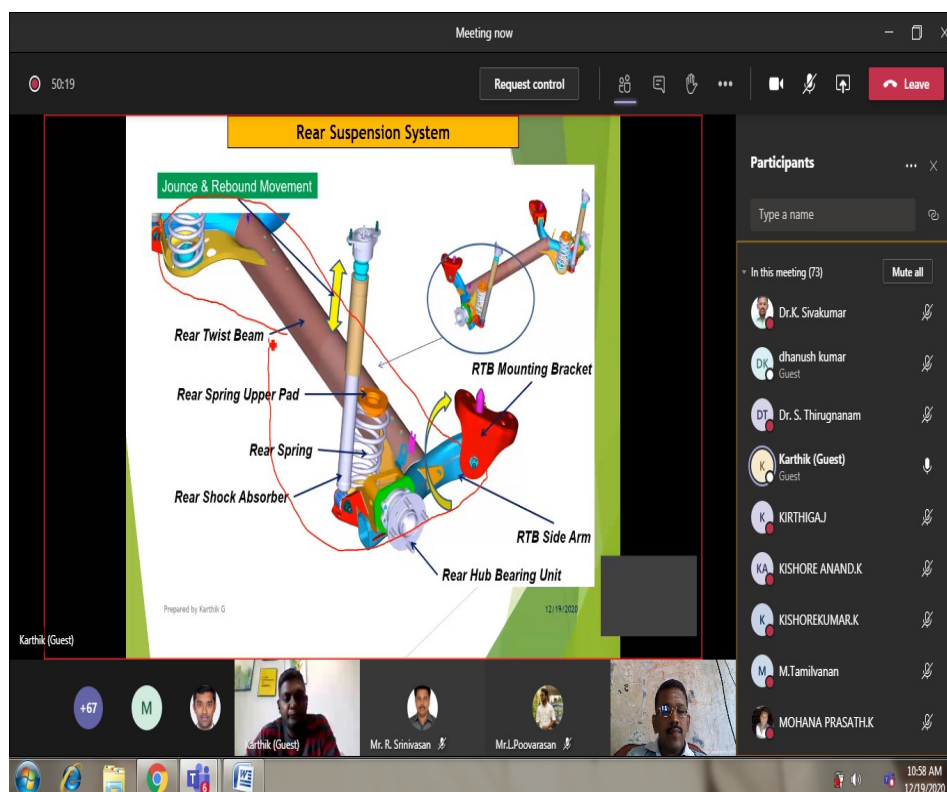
Meeting now

50:19

Request control

Leave

Rear Suspension System

Jounce & Rebound Movement

Rear Twist Beam

RTB Mounting Bracket

Rear Spring Upper Pad

Rear Spring

Rear Shock Absorber

RTB Side Arm

Rear Hub Bearing Unit

Prepared by Karthik G

12/19/2020

Karthik (Guest)

Participants

Type a name

In this meeting (73)

Mute all

Dr.K. Sivakumar

DK dhanush kumar
Guest

DT Dr. S. Thirugnanam

K Karthik (Guest)
Guest

K KIRTHIGA.J

KA KISHORE ANAND.K

K KISHOREKUMAR.K

M M.Tamilvanan

MOHANA PRASATH.K

+67

M

Karthik (Guest)

Mr. R. Srinivasan

Mr.L.Poovarasan

10:58 AM
12/19/2020